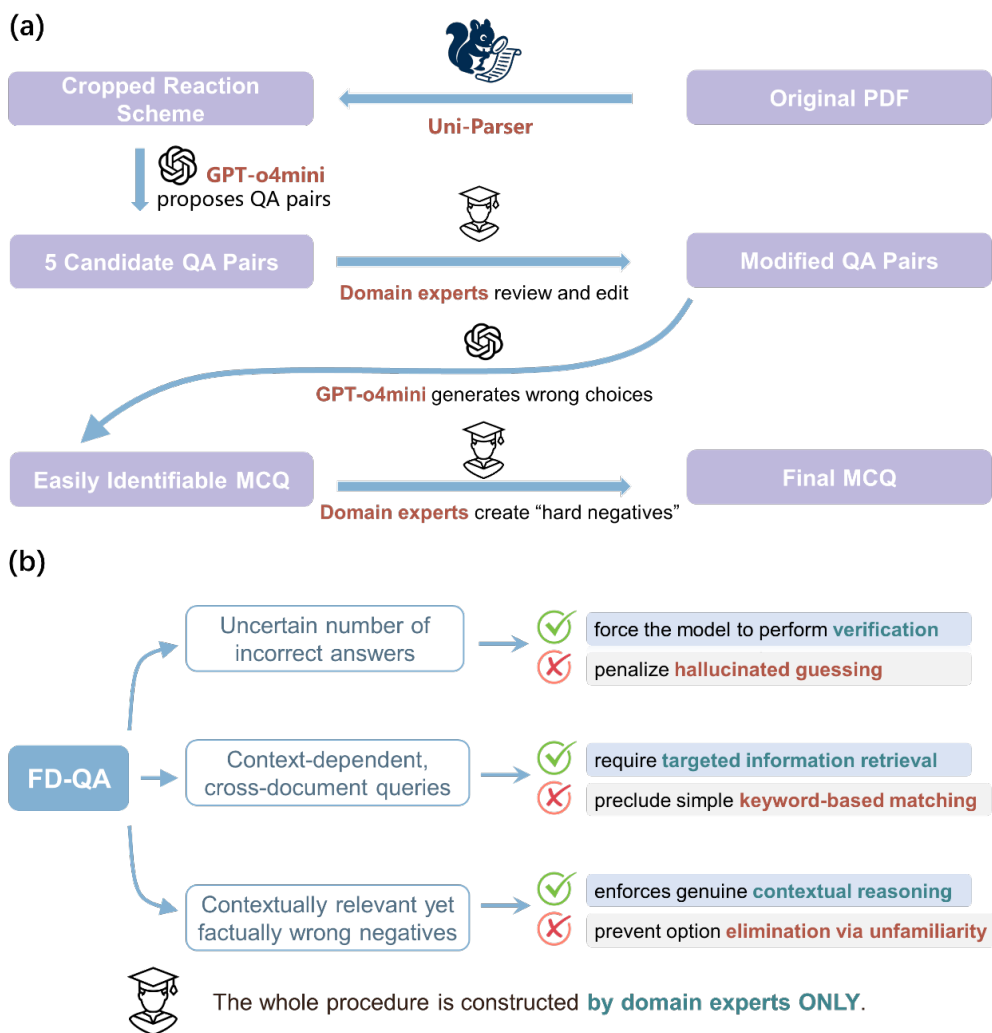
(a)

Cropped Reaction Scheme

Uni-Parser

Original PDF

GPT-o4mini proposes QA pairs

5 Candidate QA Pairs

Domain experts review and edit

Modified QA Pairs

GPT-o4mini generates wrong choices

Easily Identifiable MCQ

Domain experts create “hard negatives”

Final MCQ

(b)

FD-QA

Uncertain number of incorrect answers

force the model to perform verification

penalize hallucinated guessing

Context-dependent, cross-document queries

require targeted information retrieval

preclude simple keyword-based matching

Contextually relevant yet factually wrong negatives

enforces genuine contextual reasoning

prevent option elimination via unfamiliarity

The whole procedure is constructed by domain experts ONLY.